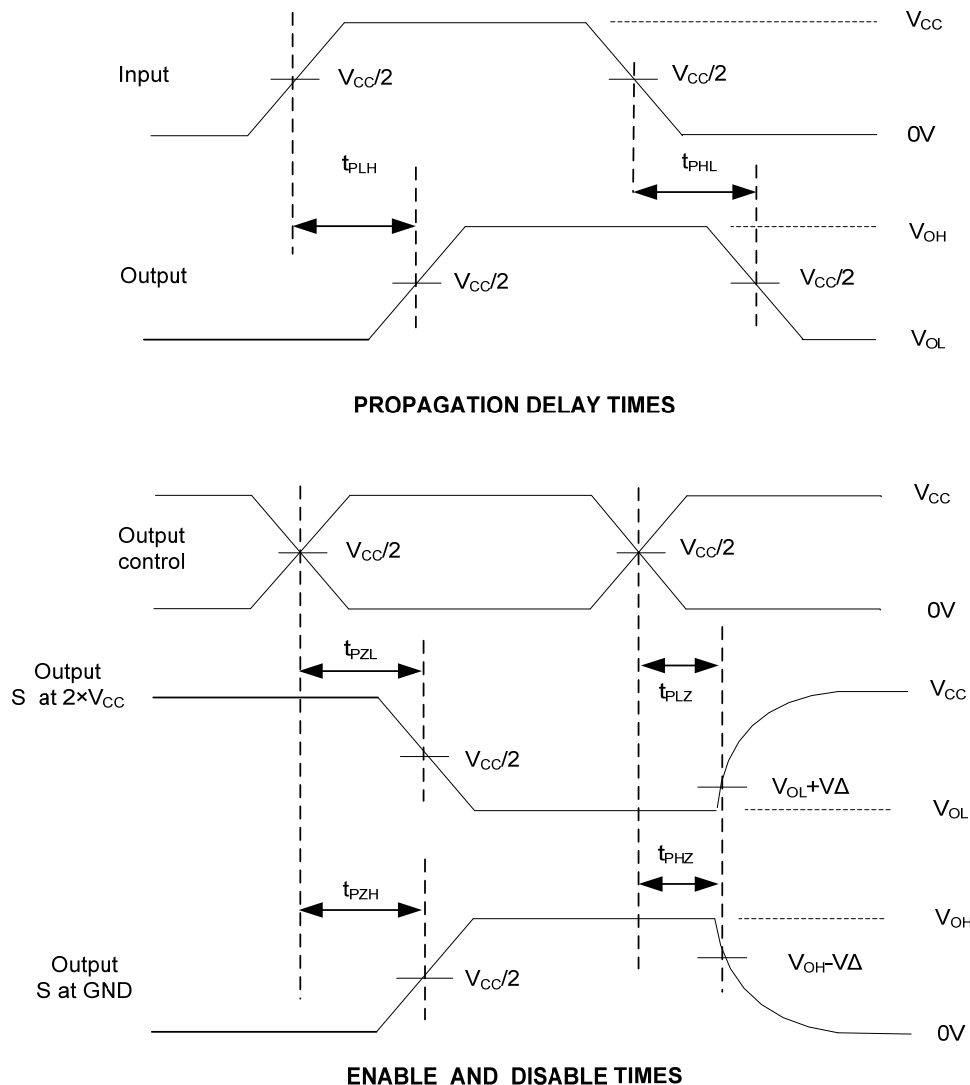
$V_{CC}$

Input

$V_{CC}/2$

$V_{CC}/2$

0V

$t_{PLH}$

$t_{PHL}$

$V_{OH}$

Output

$V_{CC}/2$

$V_{CC}/2$

$V_{OL}$

PROPAGATION DELAY TIMES

$V_{CC}$

Output control

$V_{CC}/2$

$V_{CC}/2$

0V

$t_{PZL}$

$t_{PLZ}$

Output S at $2\times V_{CC}$

$V_{CC}$

$V_{CC}/2$

$V_{OL}+V\Delta$

$V_{OL}$

$t_{PHZ}$

$t_{PZH}$

$V_{OH}$

Output S at GND

$V_{CC}/2$

$V_{OH}-V\Delta$

0V

ENABLE AND DISABLE TIMES